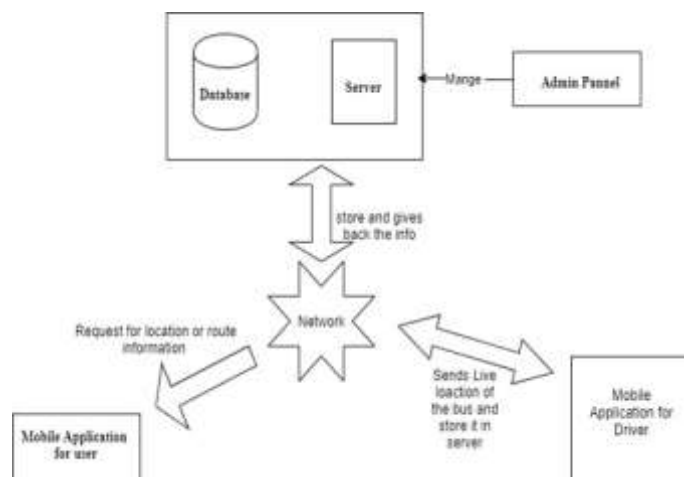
Database

Server

Mange

Admin Pannel

store and gives back the info

Network

Request for location or route information

Sends Live loaction of the bus and store it in server

Mobile Application for user

Mobile Application for Driver